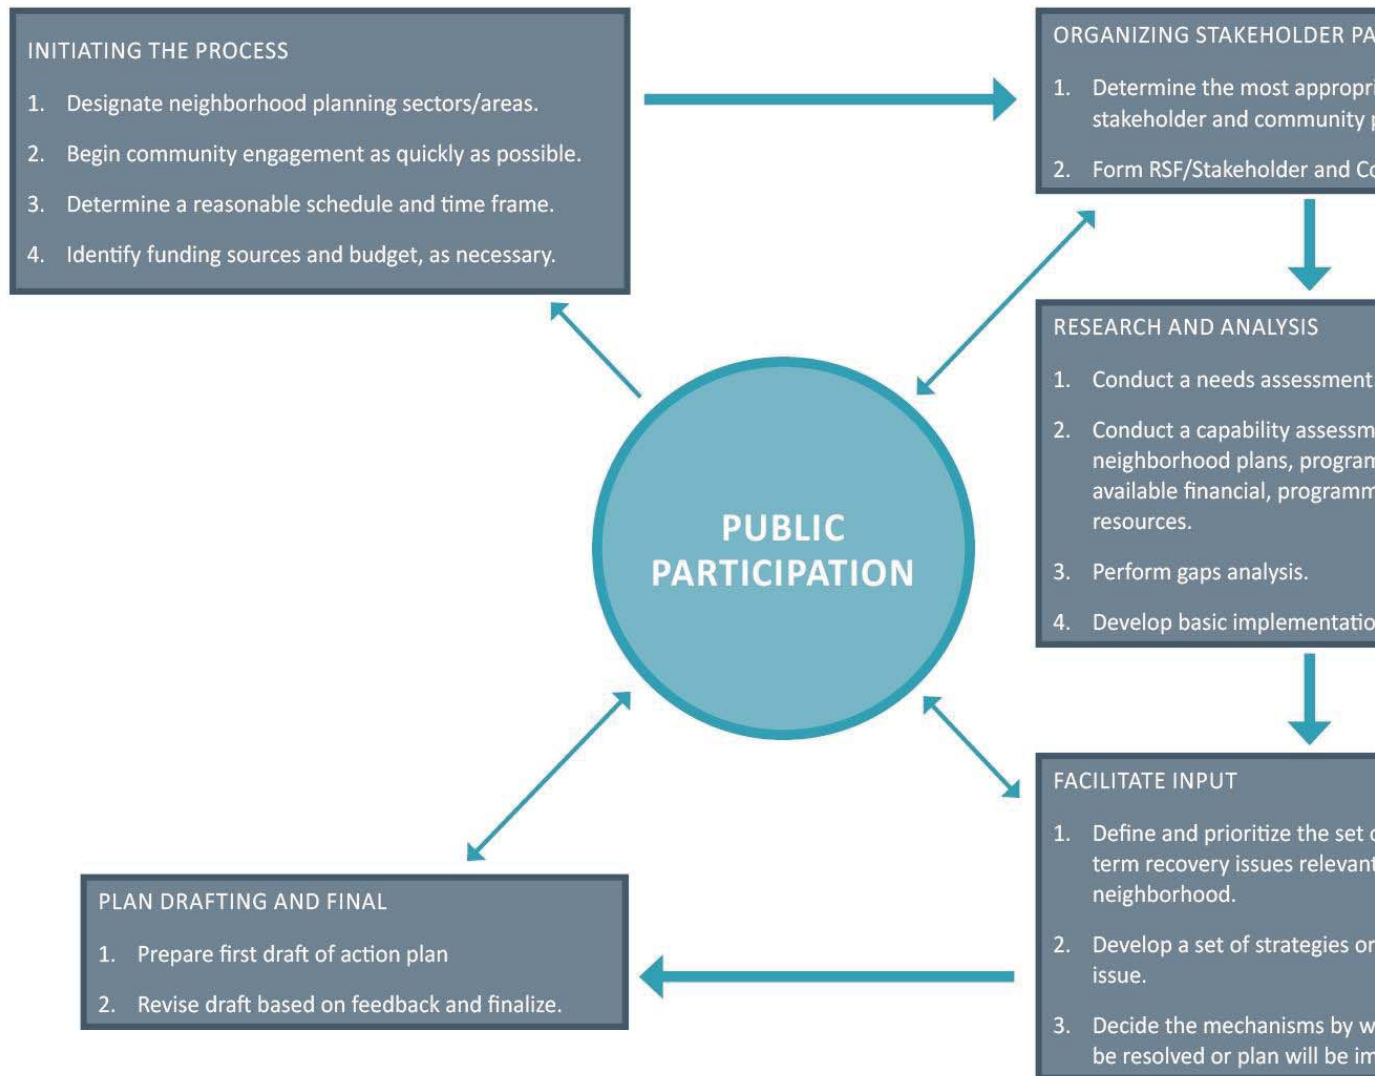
INITIATING THE PROCESS

1. Designate neighborhood planning sectors/areas.
2. Begin community engagement as quickly as possible.
3. Determine a reasonable schedule and time frame.
4. Identify funding sources and budget, as necessary.

ORGANIZING STAKEHOLDER PA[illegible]

1. Determine the most appropri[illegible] stakeholder and community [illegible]
2. Form RSF/Stakeholder and Co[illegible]

RESEARCH AND ANALYSIS

1. Conduct a needs assessment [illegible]
2. Conduct a capability assessm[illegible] neighborhood plans, program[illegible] available financial, programm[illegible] resources.
3. Perform gaps analysis.
4. Develop basic implementatio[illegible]

PUBLIC PARTICIPATION

FACILITATE INPUT

1. Define and prioritize the set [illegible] term recovery issues relevant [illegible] neighborhood.
2. Develop a set of strategies or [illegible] issue.
3. Decide the mechanisms by w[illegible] be resolved or plan will be im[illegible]

PLAN DRAFTING AND FINAL

1. Prepare first draft of action plan
2. Revise draft based on feedback and finalize.